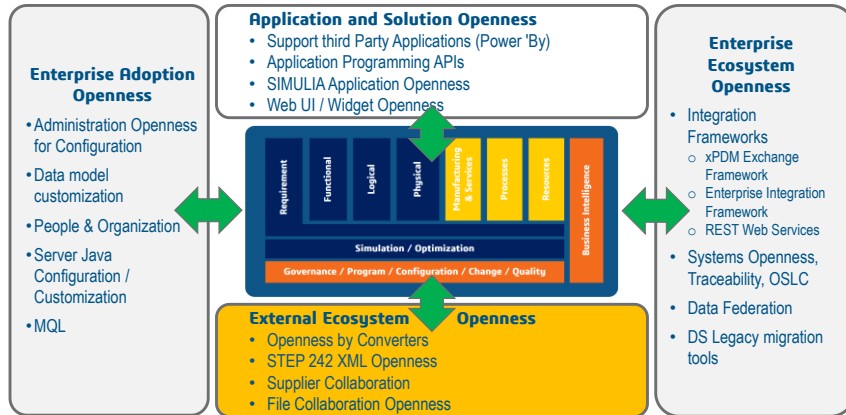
Application and Solution Openness
• Support third Party Applications (Power 'By)
• Application Programming APIs
• SIMULIA Application Openness
• Web UI / Widget Openness

Enterprise Adoption Openness
• Administration Openness for Configuration
• Data model customization
• People & Organization
• Server Java Configuration / Customization
• MQL

Requirement
Functional
Logical
Physical
Manufacturing & Services
Processes
Resources
Business Intelligence
Simulation / Optimization
Governance / Program / Configuration / Change / Quality

Enterprise Ecosystem Openness
• Integration Frameworks
○ xPDM Exchange Framework
○ Enterprise Integration Framework
○ REST Web Services
• Systems Openness, Traceability, OSLC
• Data Federation
• DS Legacy migration tools

External Ecosystem Openness
• Openness by Converters
• STEP 242 XML Openness
• Supplier Collaboration
• File Collaboration Openness